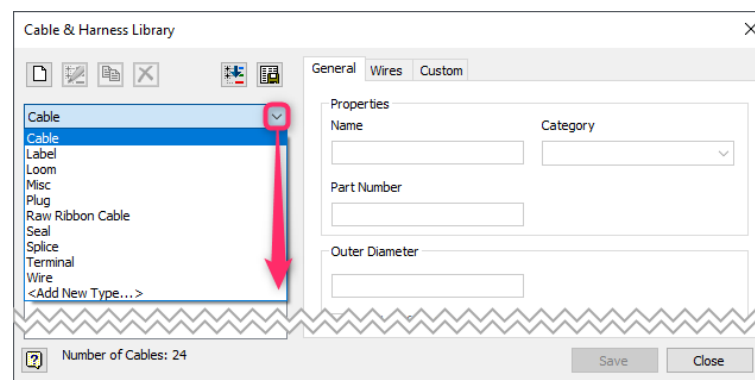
Cable & Harness Library

Cable
Cable
Label
Loom
Misc
Plug
Raw Ribbon Cable
Seal
Splice
Terminal
Wire
<Add New Type...>

General | Wires | Custom

Properties
Name
Category
Part Number
Outer Diameter

Number of Cables: 24

Save
Close